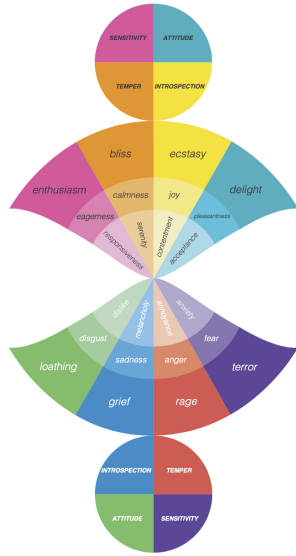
SENSITIVITY
ATTITUDE
TEMPER
INTROSPECTION

bliss
ecstasy
enthusiasm
delight
calmness
joy
eagerness
pleasantness
serenity
contentment
responsiveness
acceptance

dislike
anxiety
melancholy
annoyance
disgust
fear
loathing
sadness
anger
terror
grief
rage

INTROSPECTION
TEMPER
ATTITUDE
SENSITIVITY